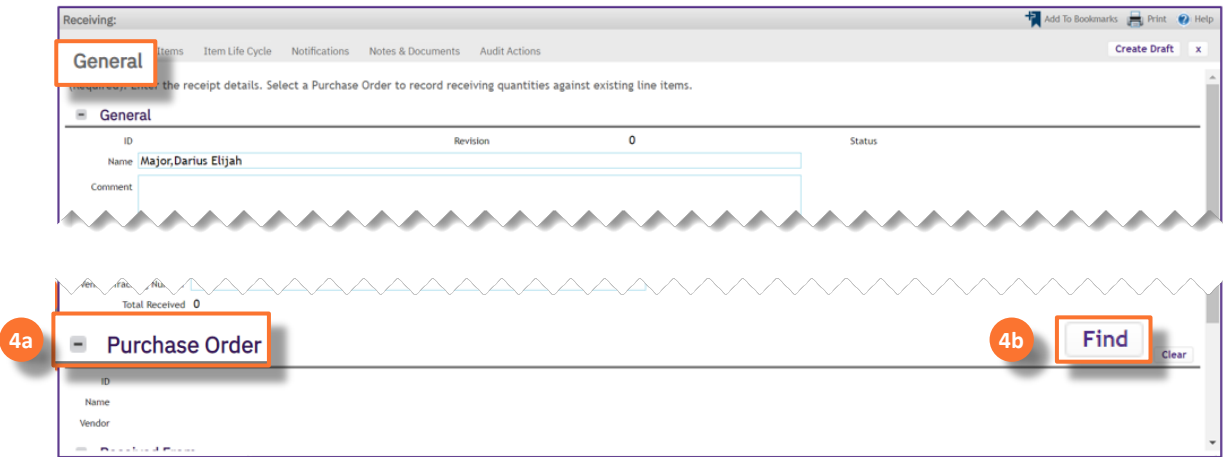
Receiving:

Add To Bookmarks Print Help

General Items Item Life Cycle Notifications Notes & Documents Audit Actions

Create Draft x

(required). Enter the receipt details. Select a Purchase Order to record receiving quantities against existing line items.

General

ID

Revision 0

Status

Name Major,Darius Elijah

Comment

Vendor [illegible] Number

Total Received 0

4a

Purchase Order

4b

Find

Clear

ID

Name

Vendor

Received From